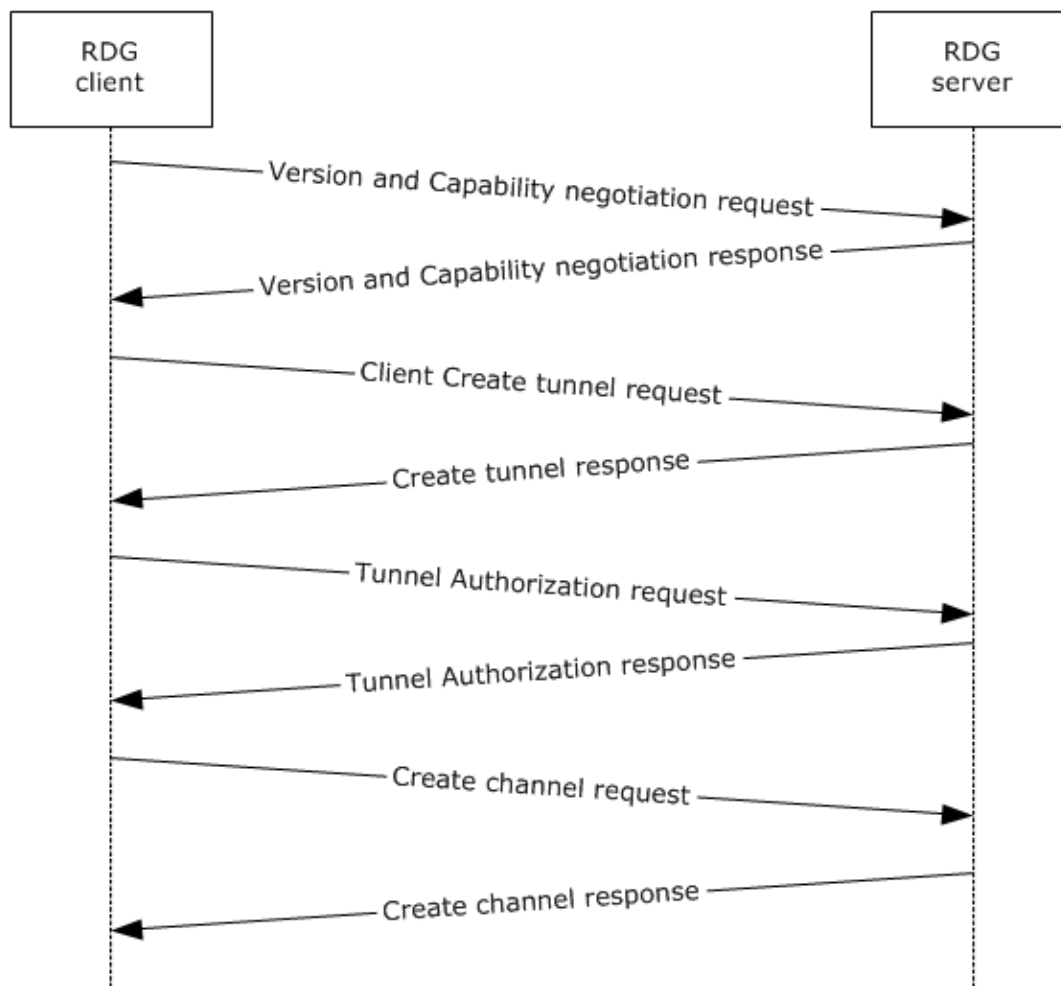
RDG client

RDG server

Version and Capability negotiation request

Version and Capability negotiation response

Client Create tunnel request

Create tunnel response

Tunnel Authorization request

Tunnel Authorization response

Create channel request

Create channel response